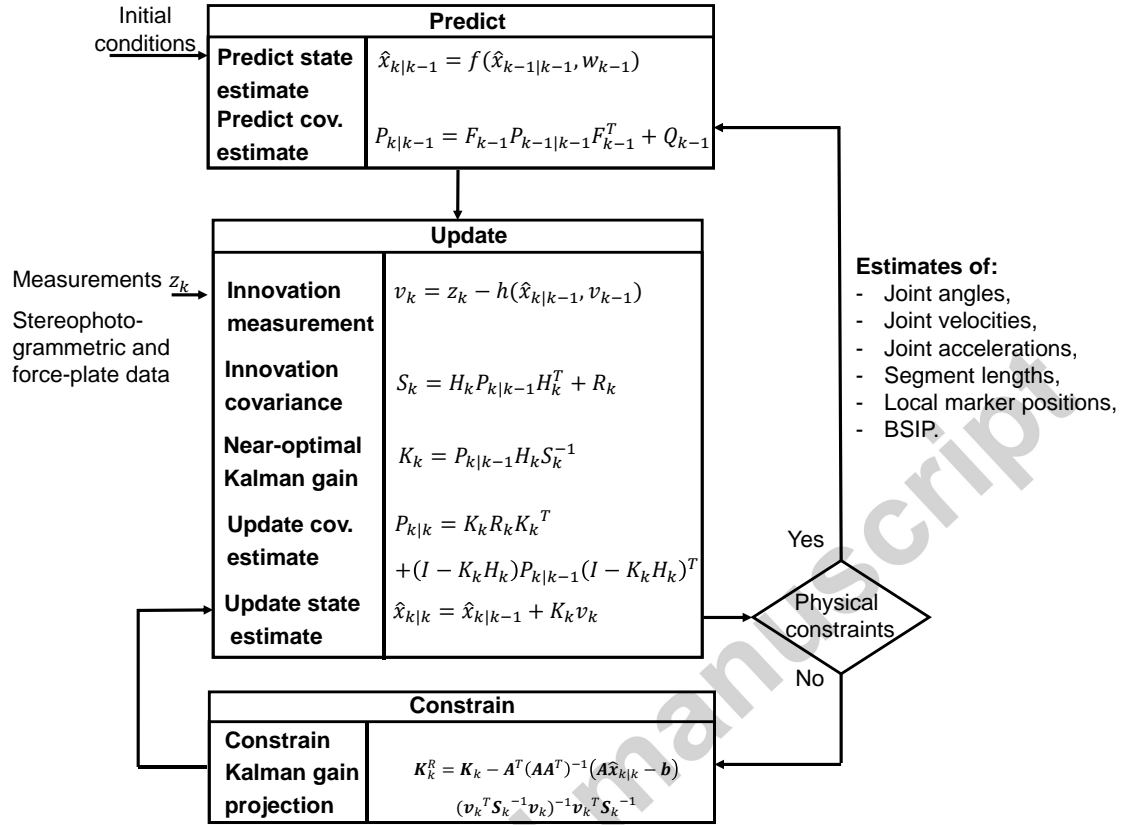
Initial conditions

Predict

| Predict state estimate | $\hat{x}_{k|k-1} = f(\hat{x}_{k-1|k-1}, w_{k-1})$ |
|---|---|
| Predict cov. estimate | $P_{k|k-1} = F_{k-1}P_{k-1|k-1}F_{k-1}^T + Q_{k-1}$ |

Measurements $z_k$

Stereophotogrammetric and force-plate data

Update

| Innovation measurement | $v_k = z_k - h(\hat{x}_{k|k-1}, v_{k-1})$ |
|---|---|
| Innovation covariance | $S_k = H_k P_{k|k-1} H_k^T + R_k$ |
| Near-optimal Kalman gain | $K_k = P_{k|k-1} H_k S_k^{-1}$ |
| Update cov. estimate | $P_{k|k} = K_k R_k K_k{}^T$ $+(I - K_k H_k)P_{k|k-1}(I - K_k H_k)^T$ |
| Update state estimate | $\hat{x}_{k|k} = \hat{x}_{k|k-1} + K_k v_k$ |

Estimates of:
- Joint angles,
- Joint velocities,
- Joint accelerations,
- Segment lengths,
- Local marker positions,
- BSIP.

Yes

Physical constraints

No

Constrain

| Constrain Kalman gain projection | $\boldsymbol{K}_k^R = \boldsymbol{K}_k - \boldsymbol{A}^T(\boldsymbol{A}\boldsymbol{A}^T)^{-1}(\boldsymbol{A}\hat{\boldsymbol{x}}_{k|k} - \boldsymbol{b})$ $(\boldsymbol{v}_k{}^T\boldsymbol{S}_k{}^{-1}\boldsymbol{v}_k)^{-1}\boldsymbol{v}_k{}^T\boldsymbol{S}_k{}^{-1}$ |
|---|---|

manuscript